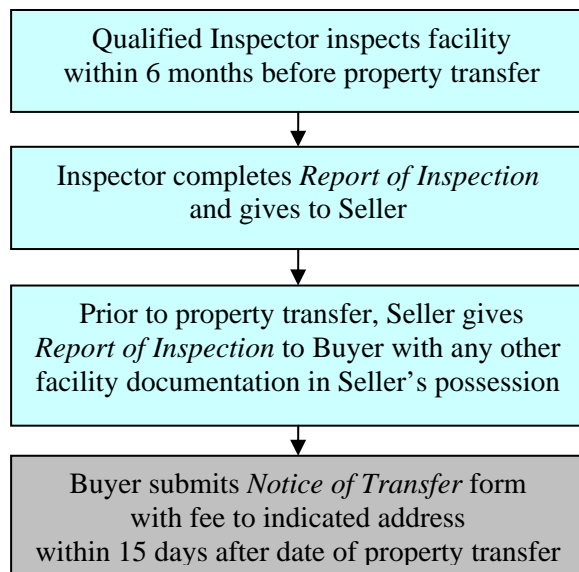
Qualified Inspector inspects facility within 6 months before property transfer

Inspector completes *Report of Inspection* and gives to Seller

Prior to property transfer, Seller gives *Report of Inspection* to Buyer with any other facility documentation in Seller's possession

Buyer submits *Notice of Transfer* form with fee to indicated address within 15 days after date of property transfer